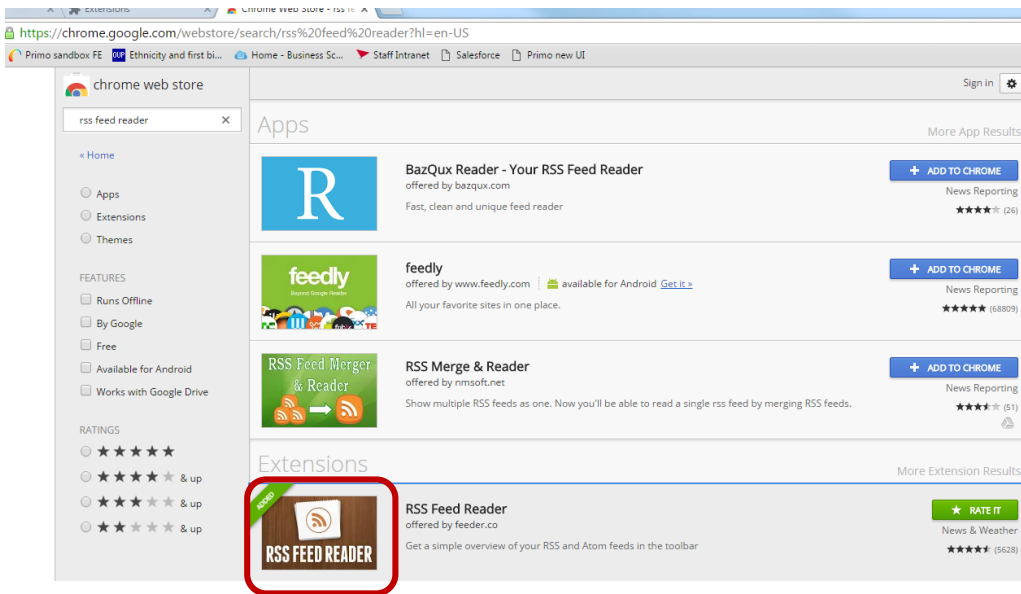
Extensions
Chrome Web Store - rss fe
https://chrome.google.com/webstore/search/rss%20feed%20reader?hl=en-US
Primo sandbox FE   Ethnicity and first bi...   Home - Business Sc...   Staff Intranet   Salesforce   Primo new UI

chrome web store
Sign in

rss feed reader

« Home

Apps
Extensions
Themes

FEATURES
Runs Offline
By Google
Free
Available for Android
Works with Google Drive

RATINGS
★★★★★
★★★★★ & up
★★★★★ & up
★★★★★ & up

Apps
More App Results

R
BazQux Reader - Your RSS Feed Reader
offered by bazqux.com
Fast, clean and unique feed reader
+ ADD TO CHROME
News Reporting
★★★★★ (26)

feedly
Beyond Google Reader
feedly
offered by www.feedly.com | available for Android Get it »
All your favorite sites in one place.
+ ADD TO CHROME
News Reporting
★★★★★ (68809)

RSS Feed Merger & Reader
RSS Merge & Reader
offered by nmsoft.net
Show multiple RSS feeds as one. Now you'll be able to read a single rss feed by merging RSS feeds.
+ ADD TO CHROME
News Reporting
★★★★★ (51)

Extensions
More Extension Results

ADDED
RSS FEED READER
RSS Feed Reader
offered by feeder.co
Get a simple overview of your RSS and Atom feeds in the toolbar
★ RATE IT
News & Weather
★★★★★ (5628)